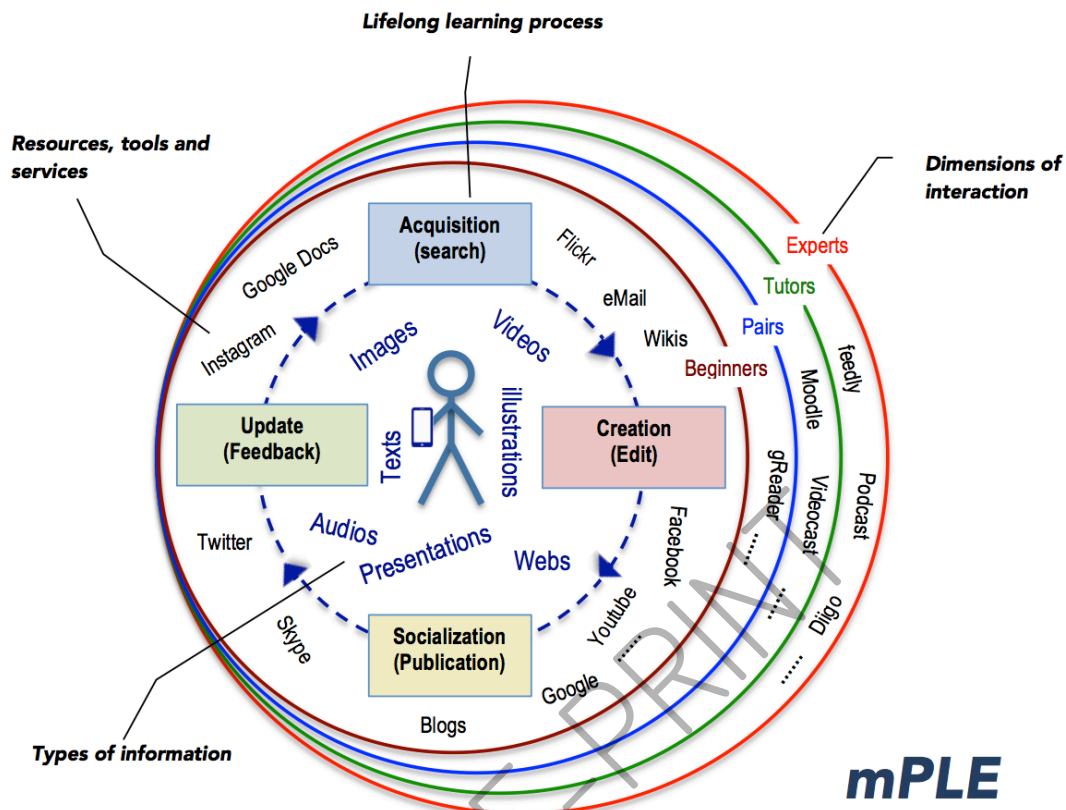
Lifelong learning process

Resources, tools and services

Dimensions of interaction

Acquisition (search)

Google Docs

Flickr

eMail

Wikis

Experts

Tutors

Pairs

Beginners

Instagram

Images

Videos

illustrations

Texts

Update (Feedback)

Creation (Edit)

feedly

Moodle

gReader

Videocast

Podcast

Facebook

Twitter

Audios

Presentations

Webs

Skype

Socialization (Publication)

Youtube

Google

Blogs

Diigo

.....

.....

.....

.....

Types of information

PRINT

mPLE